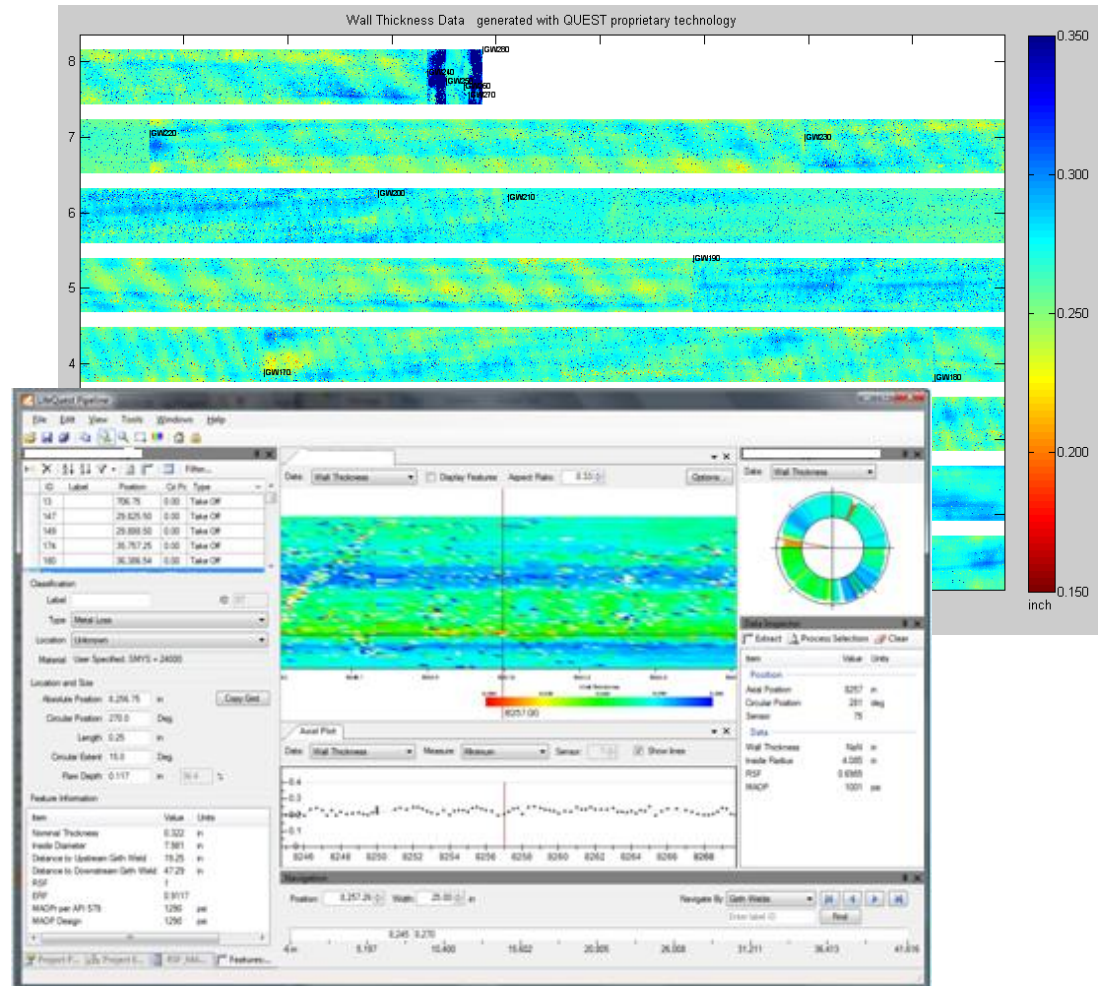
Wall Thickness Data generated with QUEST proprietary technology

8
7
6
5
4

GW280
GW240
GW250
GW260
GW270
GW220
GW230
GW200
GW210
GW190
GW170
GW180

0.350
0.300
0.250
0.200
0.150
inch

LifeQuest Pipeline
File Edit View Tools Windows Help

Filter...

| ID | Label | Position | Cir Po | Type |
|---|---|---|---|---|
| 13 | | 706.75 | 0.00 | Take Off |
| 147 | | 29,625.50 | 0.00 | Take Off |
| 149 | | 29,699.50 | 0.00 | Take Off |
| 174 | | 35,757.25 | 0.00 | Take Off |
| 180 | | 36,386.54 | 0.00 | Take Off |

Classification
Label
Type Metal Loss
Location Unknown
Material User Specified, SMYS = 24000

Location and Size
Absolute Position 8,256.75 in Copy Grid
Circular Position 270.0 Deg
Length 0.25 in
Circular Extent 15.0 Deg
Flaw Depth 0.117 in 36.4 %

Feature Information

| Item | Value | Units |
|---|---|---|
| Nominal Thickness | 0.322 | in |
| Inside Diameter | 7.981 | in |
| Distance to Upstream Girth Weld | 19.25 | in |
| Distance to Downstream Girth Weld | 47.29 | in |
| RSF | 1 | |
| ERF | 0.9117 | |
| MAOPr per API 579 | 1290 | psi |
| MAOP Design | 1290 | psi |

Project F... Project E... RSF Anl... Features...

Data: Wall Thickness Display Features Aspect Ratio: 0.33 Options...

8257.00

Axial Plot
Data: Wall Thickness Measure: Minimum Sensor: Show lines
0.4
0.3
0.2
0.1
8246 8248 8250 8252 8254 8256 8258 8260 8262 8264 8266 8268

Navigation
Position: 8,257.26 in Width: 25.00 in Navigate By Girth Welds
Enter label ID Find
8,245 8,270
0 in 5,197 10,400 15,602 20,805 26,008 31,211 36,413 41,616

Data: Wall Thickness

Data Inspector
Extract Process Selection Clear

| Item | Value | Units |
|---|---|---|
| Position | | |
| Axial Position | 8257 | in |
| Circular Position | 281 | deg |
| Sensor | 75 | |
| Data | | |
| Wall Thickness | NaN | in |
| Inside Radius | 4.085 | in |
| RSF | 0.6965 | |
| MAOP | 1001 | psi |